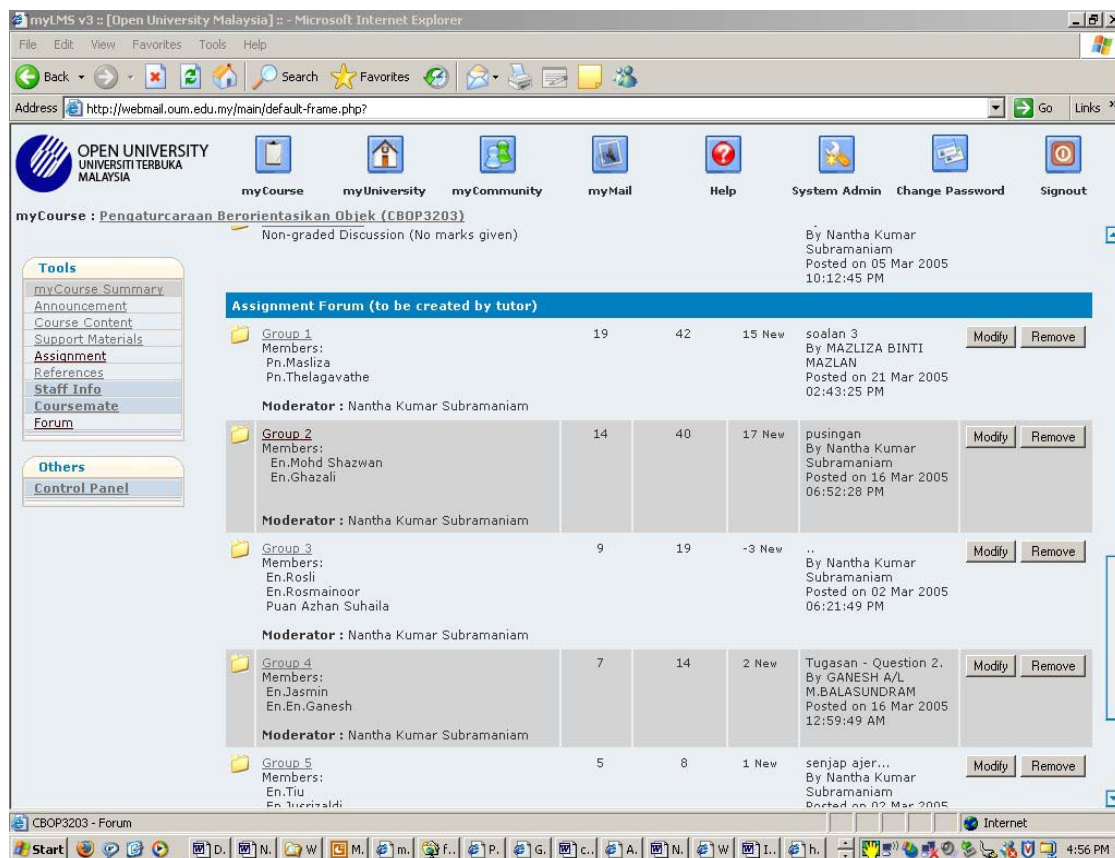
myLMS v3 :: [Open University Malaysia] :: - Microsoft Internet Explorer

File Edit View Favorites Tools Help

Back Search Favorites

Address http://webmail.oum.edu.my/main/default-frame.php? Go Links

OPEN UNIVERSITY
UNIVERSITI TERBUKA MALAYSIA

myCourse myUniversity myCommunity myMail Help System Admin Change Password Signout

myCourse : Pengaturcaraan Berorientasikan Objek (CBOP3203)

Non-graded Discussion (No marks given)

By Nantha Kumar Subramaniam
Posted on 05 Mar 2005 10:12:45 PM

Tools
myCourse Summary
Announcement
Course Content
Support Materials
Assignment
References
Staff Info
Coursemate
Forum

Others
Control Panel

Assignment Forum (to be created by tutor)

| | | | | | |
|---|---|---|---|---|---|
| Group 1 Members: Pn.Masliza Pn.Thelagavathe Moderator : Nantha Kumar Subramaniam | 19 | 42 | 15 New | soalan 3 By MAZLIZA BINTI MAZLAN Posted on 21 Mar 2005 02:43:25 PM | Modify Remove |
| Group 2 Members: En.Mohd Shazwan En.Ghazali Moderator : Nantha Kumar Subramaniam | 14 | 40 | 17 New | pusingan By Nantha Kumar Subramaniam Posted on 16 Mar 2005 06:52:28 PM | Modify Remove |
| Group 3 Members: En.Rosli En.Rosmainoor Puan Azhan Suhaila Moderator : Nantha Kumar Subramaniam | 9 | 19 | -3 New | .. By Nantha Kumar Subramaniam Posted on 02 Mar 2005 06:21:49 PM | Modify Remove |
| Group 4 Members: En.Jasmin En.En.Ganesh Moderator : Nantha Kumar Subramaniam | 7 | 14 | 2 New | Tugasan - Question 2. By GANESH A/L M.BALASUNDRAM Posted on 16 Mar 2005 12:59:49 AM | Modify Remove |
| Group 5 Members: En.Tiu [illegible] | 5 | 8 | 1 New | senjap ajer... By Nantha Kumar Subramaniam Posted on 02 Mar 2005 | Modify Remove |

CBOP3203 - Forum Internet

Start D. N. W M. m. f. P. G. c. A. N. W I. h. 4:56 PM